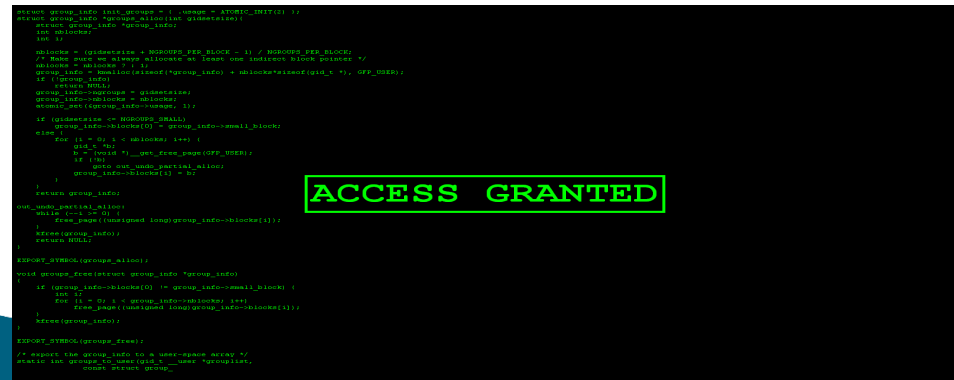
struct group_info init_groups = { .usage = ATOMIC_INIT(2) };
struct group_info *groups_alloc(int gidsetsize){
    struct group_info *group_info;
    int nblocks;
    int i;

    nblocks = (gidsetsize + NGROUPS_PER_BLOCK - 1) / NGROUPS_PER_BLOCK;
    /* Make sure we always allocate at least one indirect block pointer */
    nblocks = nblocks ? : 1;
    group_info = kmalloc(sizeof(*group_info) + nblocks*sizeof(gid_t *), GFP_USER);
    if (!group_info)
        return NULL;
    group_info->ngroups = gidsetsize;
    group_info->nblocks = nblocks;
    atomic_set(&group_info->usage, 1);

    if (gidsetsize <= NGROUPS_SMALL)
        group_info->blocks[0] = group_info->small_block;
    else {
        for (i = 0; i < nblocks; i++) {
            gid_t *b;
            b = (void *)__get_free_page(GFP_USER);
            if (!b)
                goto out_undo_partial_alloc;
            group_info->blocks[i] = b;
        }
    }
    return group_info;

ACCESS GRANTED

out_undo_partial_alloc:
    while (--i >= 0) {
        free_page((unsigned long)group_info->blocks[i]);
    }
    kfree(group_info);
    return NULL;
}

EXPORT_SYMBOL(groups_alloc);

void groups_free(struct group_info *group_info)
{
    if (group_info->blocks[0] != group_info->small_block) {
        int i;
        for (i = 0; i < group_info->nblocks; i++)
            free_page((unsigned long)group_info->blocks[i]);
    }
    kfree(group_info);
}

EXPORT_SYMBOL(groups_free);

/* export the group_info to a user-space array */
static int groups_to_user(gid_t __user *grouplist,
            const struct group_